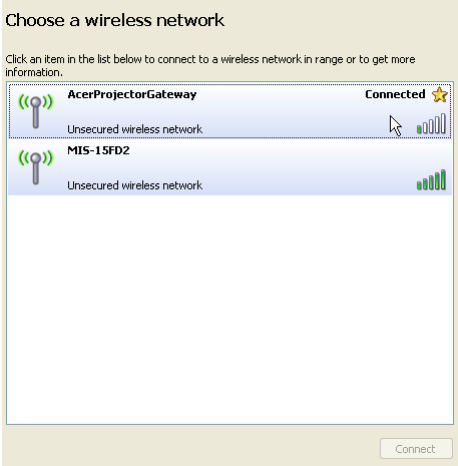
Choose a wireless network

Click an item in the list below to connect to a wireless network in range or to get more information.

AcerProjectorGateway
Connected
Unsecured wireless network

MIS-15FD2
Unsecured wireless network

Connect